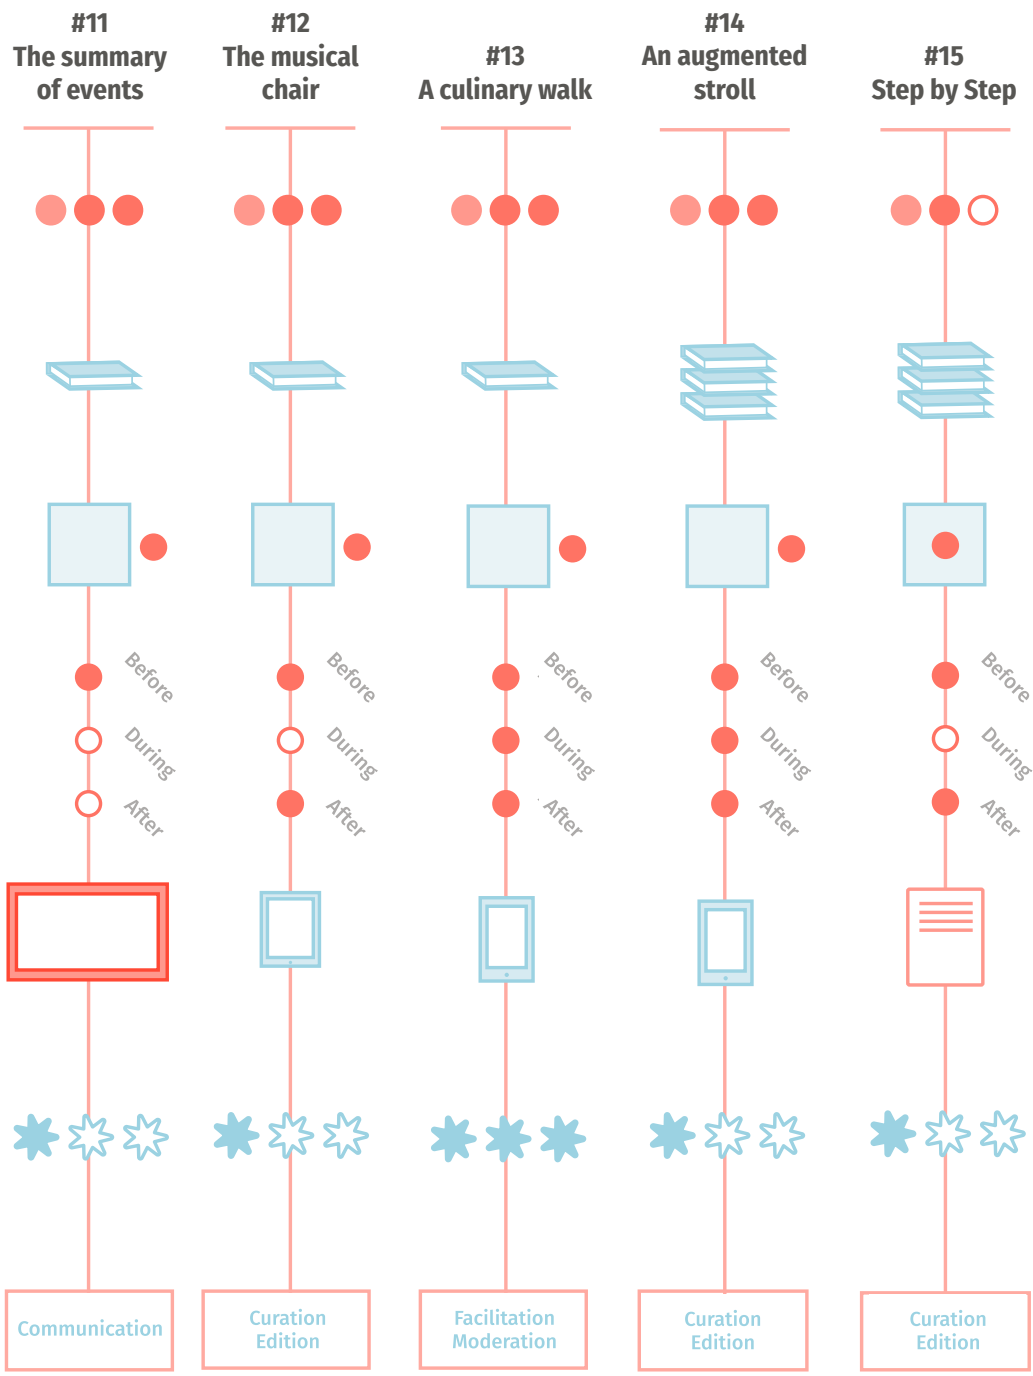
#11
The summary of events

#12
The musical chair

#13
A culinary walk

#14
An augmented stroll

#15
Step by Step

Before
During
After

Before
During
After

Before
During
After

Before
During
After

Before
During
After

Communication

Curation
Edition

Facilitation
Moderation

Curation
Edition

Curation
Edition